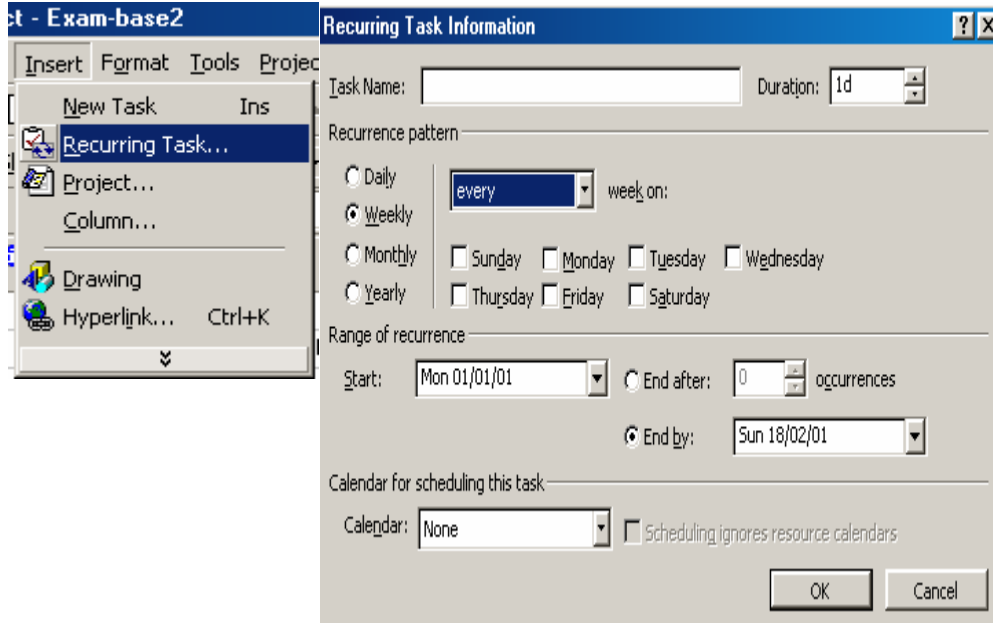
ct - Exam-base2

Insert Format Tools Projec

New Task Ins

Recurring Task...

Project...

Column...

Drawing

Hyperlink... Ctrl+K

Recurring Task Information

? X

Task Name:

Duration: 1d

Recurrence pattern

Daily

Weekly

Monthly

Yearly

every

week on:

Sunday

Monday

Tuesday

Wednesday

Thursday

Friday

Saturday

Range of recurrence

Start: Mon 01/01/01

End after: 0 occurrences

End by: Sun 18/02/01

Calendar for scheduling this task

Calendar: None

Scheduling ignores resource calendars

OK

Cancel